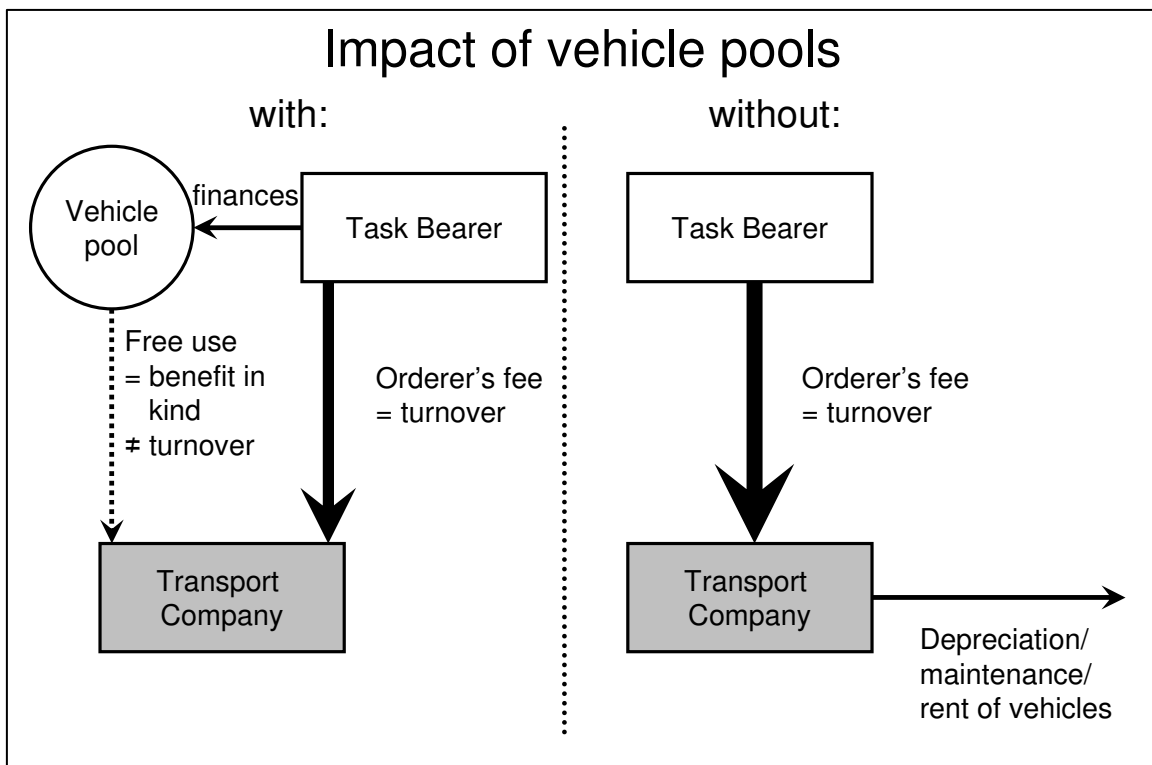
Impact of vehicle pools

with:

Vehicle pool

finances

Task Bearer

Free use
= benefit in kind
≠ turnover

Orderer's fee
= turnover

Transport Company

without:

Task Bearer

Orderer's fee
= turnover

Transport Company

Depreciation/ maintenance/ rent of vehicles